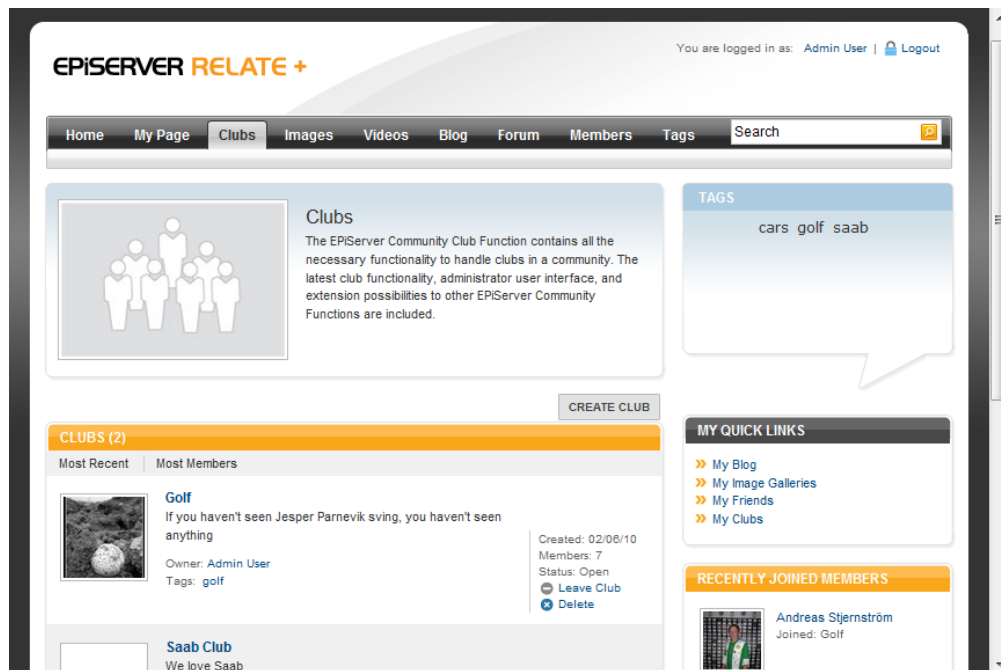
EPiSERVER RELATE +

You are logged in as: Admin User | Logout

Home My Page Clubs Images Videos Blog Forum Members Tags

Search

Clubs

The EPiServer Community Club Function contains all the necessary functionality to handle clubs in a community. The latest club functionality, administrator user interface, and extension possibilities to other EPiServer Community Functions are included.

TAGS

cars golf saab

CREATE CLUB

CLUBS (2)

Most Recent Most Members

Golf

If you haven't seen Jesper Parnevik sving, you haven't seen anything

Owner: Admin User

Tags: golf

Created: 02/06/10

Members: 7

Status: Open

Leave Club

Delete

Saab Club

We love Saab

MY QUICK LINKS

» My Blog

» My Image Galleries

» My Friends

» My Clubs

RECENTLY JOINED MEMBERS

Andreas Stjernström

Joined: Golf